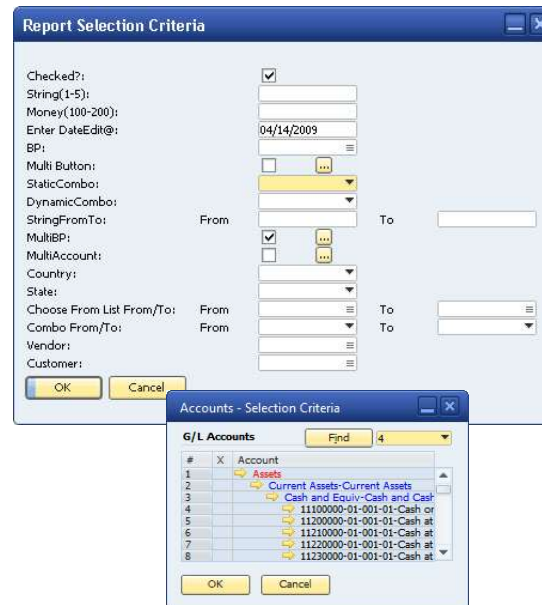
Report Selection Criteria

Checked?:
String(1-5):
Money(100-200):
Enter DateEdit@: 04/14/2009
BP:
Multi Button: ...
StaticCombo:
DynamicCombo:
StringFromTo: From To
MultiBP: ...
MultiAccount: ...
Country:
State:
Choose From List From/To: From To
Combo From/To: From To
Vendor:
Customer:

OK Cancel

Accounts - Selection Criteria

G/L Accounts Find 4

| # | X | Account |
|---|---|---|
| 1 | | Assets |
| 2 | | Current Assets-Current Assets |
| 3 | | Cash and Equiv-Cash and Cash |
| 4 | | 11100000-01-001-01-Cash or |
| 5 | | 11200000-01-001-01-Cash at |
| 6 | | 11210000-01-001-01-Cash at |
| 7 | | 11220000-01-001-01-Cash at |
| 8 | | 11230000-01-001-01-Cash at |

OK Cancel